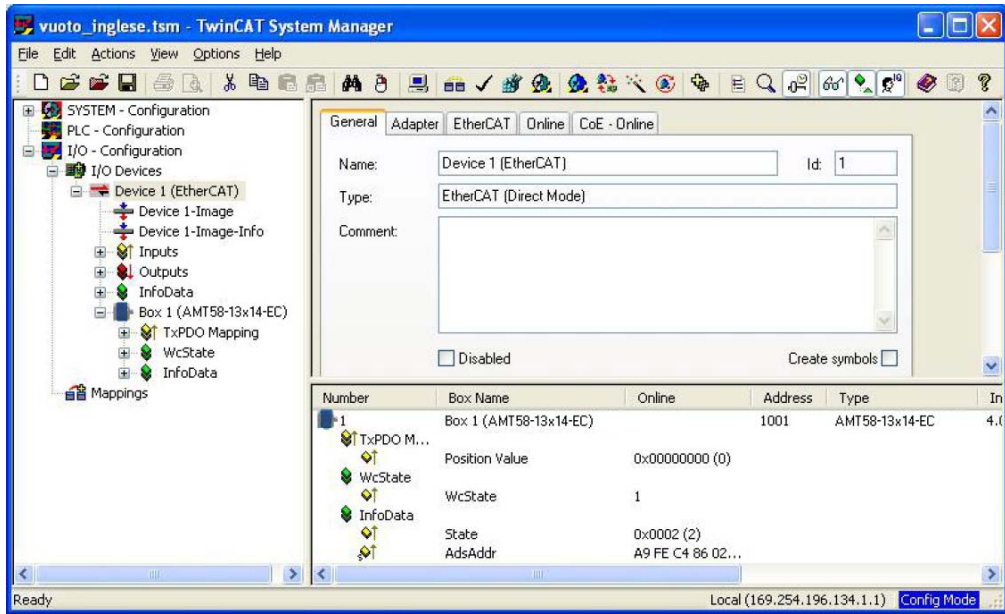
vuoto_inglese.tsm - TwinCAT System Manager

File Edit Actions View Options Help

SYSTEM - Configuration
PLC - Configuration
I/O - Configuration
I/O Devices
Device 1 (EtherCAT)
Device 1-Image
Device 1-Image-Info
Inputs
Outputs
InfoData
Box 1 (AMT58-13x14-EC)
TxPDO Mapping
WcState
InfoData
Mappings

General Adapter EtherCAT Online CoE - Online

Name: Device 1 (EtherCAT) Id: 1
Type: EtherCAT (Direct Mode)
Comment:

Disabled Create symbols

| Number | Box Name | Online | Address | Type | In |
|---|---|---|---|---|---|
| 1 | Box 1 (AMT58-13x14-EC) | | 1001 | AMT58-13x14-EC | 4.( |
| TxPDO M... | | | | | |
| | Position Value | 0x00000000 (0) | | | |
| WcState | | | | | |
| | WcState | 1 | | | |
| InfoData | | | | | |
| | State | 0x0002 (2) | | | |
| | AdsAddr | A9 FE C4 86 02... | | | |

Ready Local (169.254.196.134.1.1) Config Mode